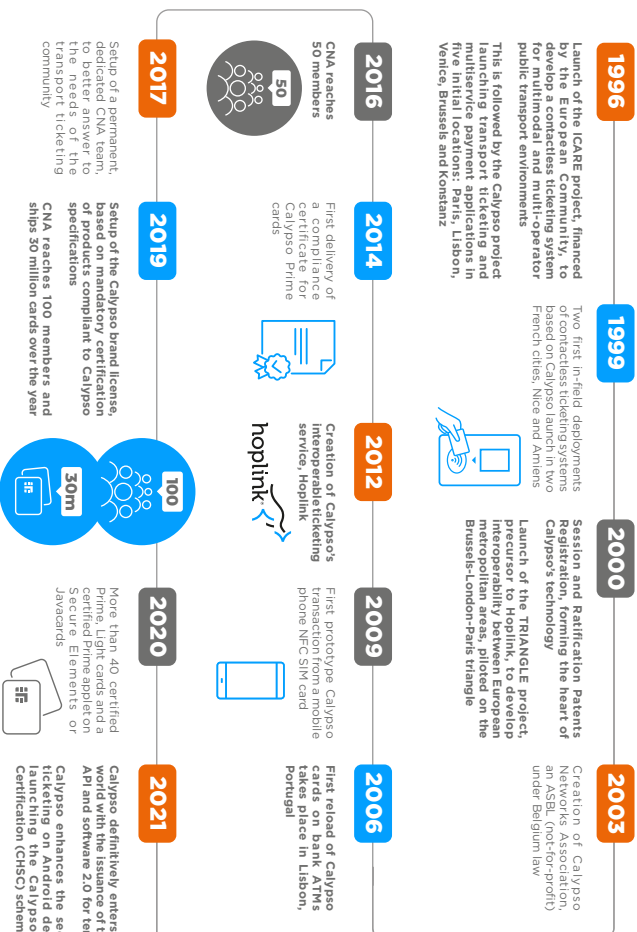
1996

Launch of the ICARE project, financed by the European Community, to develop a contactless ticketing system for multimodal and multi-operator public transport environments

This is followed by the Calypso project launching transport ticketing and multiservice payment applications in five initial locations: Paris, Lisbon, Venice, Brussels and Konstanz

1999

Two first in-field deployments of contactless ticketing systems based on Calypso launch in two French cities, Nice and Amiens

2000

Session and Ratification Patents Registration, forming the heart of Calypso's technology

Launch of the TRIANGLE project, precursor to Hoplink, to develop interoperability between European metropolitan areas, piloted on the Brussels-London-Paris triangle

2003

Creation of Calypso Networks Association, an ASBL (not-for-profit) under Belgium law

2006

First reload of Calypso cards on bank ATMs takes place in Lisbon, Portugal

2009

First prototype Calypso transaction from a mobile phone NFC SIM card

2012

Creation of Calypso's interoperable ticketing service, Hoplink

hoplink

2014

First delivery of a compliance certificate for Calypso Prime cards

2016

CNA reaches 50 members

50

2017

Setup of a permanent, dedicated CNA team, to better answer to the needs of the transport ticketing community

2019

Setup of the Calypso brand license, based on mandatory certification of products compliant to Calypso specifications

CNA reaches 100 members and ships 30 million cards over the year

100

30m

2020

More than 40 certified Prime, Light cards and a certified Prime applet on Secure Elements or Javacards

2021

Calypso definitively enters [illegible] world with the issuance of t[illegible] API and software 2.0 for te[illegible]

Calypso enhances the se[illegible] ticketing on Android de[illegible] launching the Calypso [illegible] Certification (CHSC) schem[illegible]